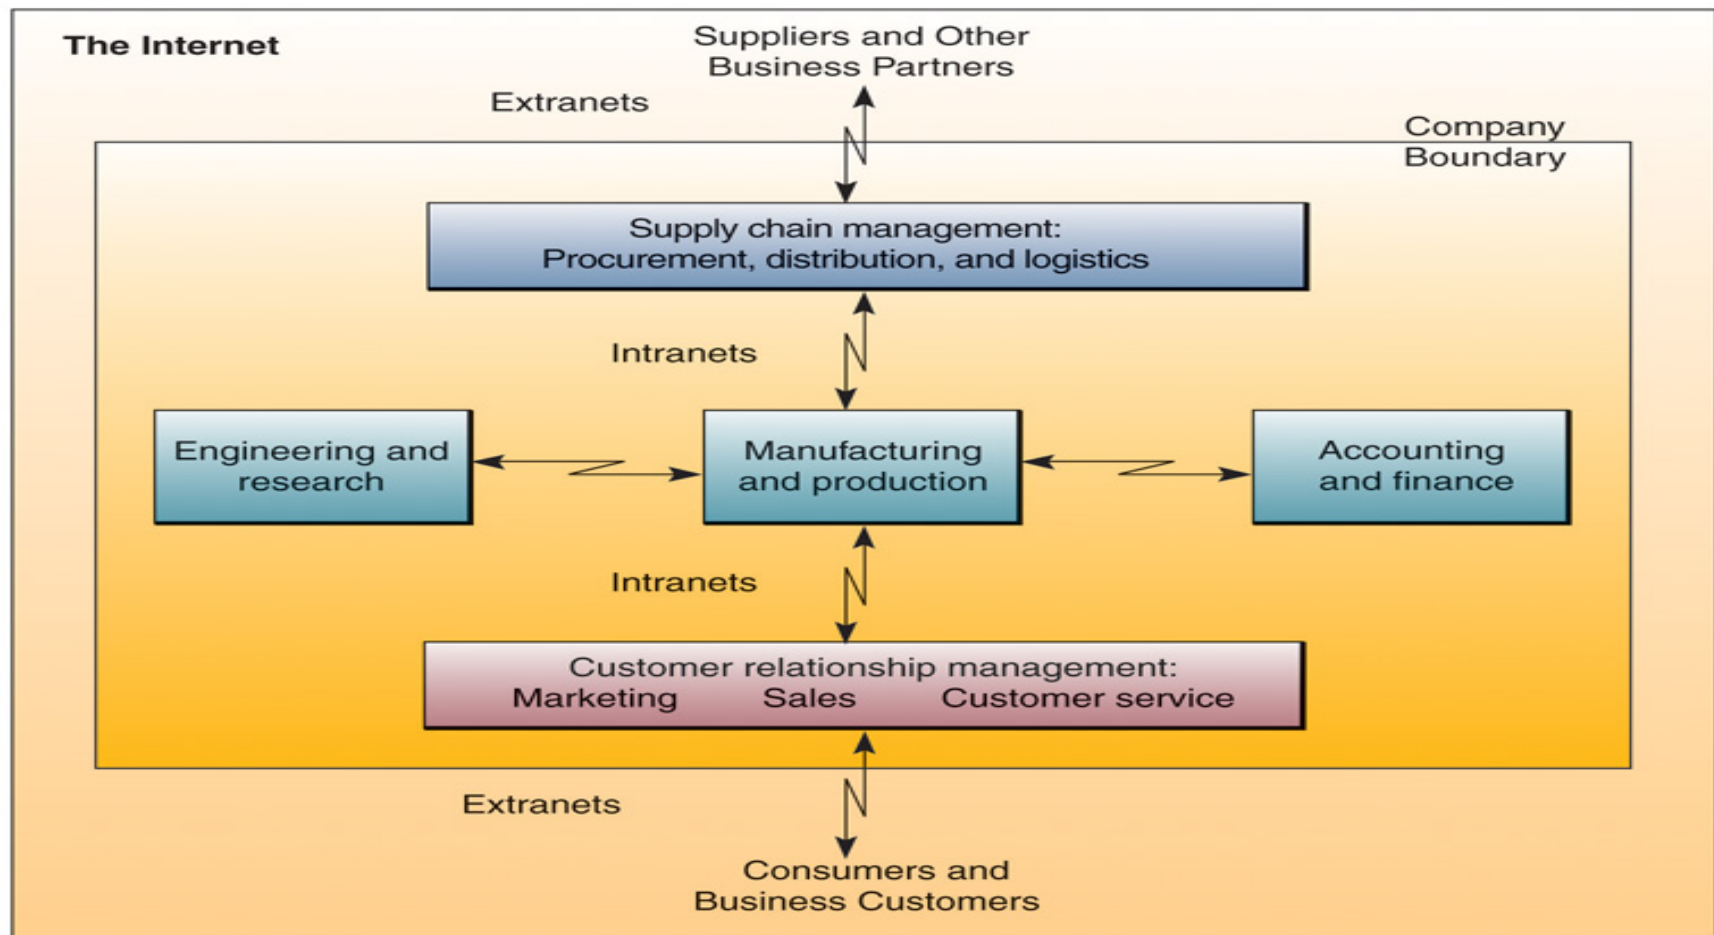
The Internet

Suppliers and Other Business Partners

Extranets

Company Boundary

Supply chain management: Procurement, distribution, and logistics

Intranets

Engineering and research

Manufacturing and production

Accounting and finance

Intranets

Customer relationship management: Marketing Sales Customer service

Extranets

Consumers and Business Customers